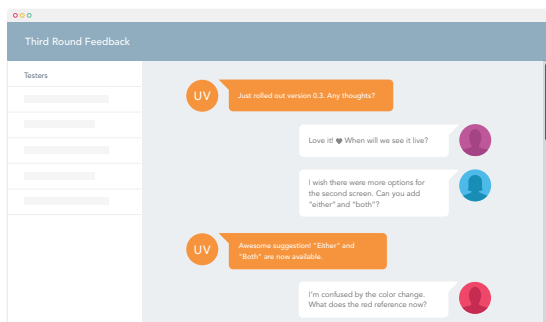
Third Round Feedback

Testers

UV

Just rolled out version 0.3. Any thoughts?

Love it! ♥ When will we see it live?

I wish there were more options for the second screen. Can you add "either" and "both"?

UV

Awesome suggestion! "Either" and "Both" are now available.

I'm confused by the color change. What does the red reference now?